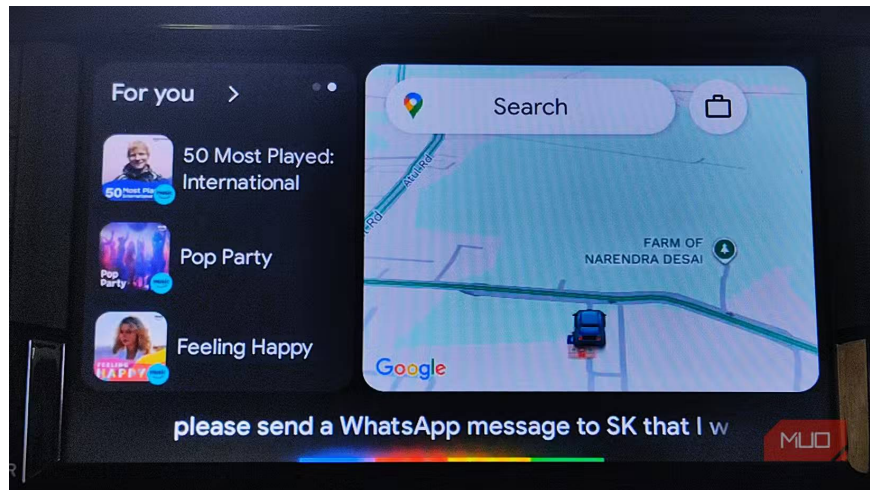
For you >

50 Most Played: International

50 Most Played International

Pop Party

Pop Party

Feeling Happy

FEELING HAPPY

Search

Atul Rd

Rd

FARM OF NARENDRA DESAI

Google

please send a WhatsApp message to SK that I w

MUO